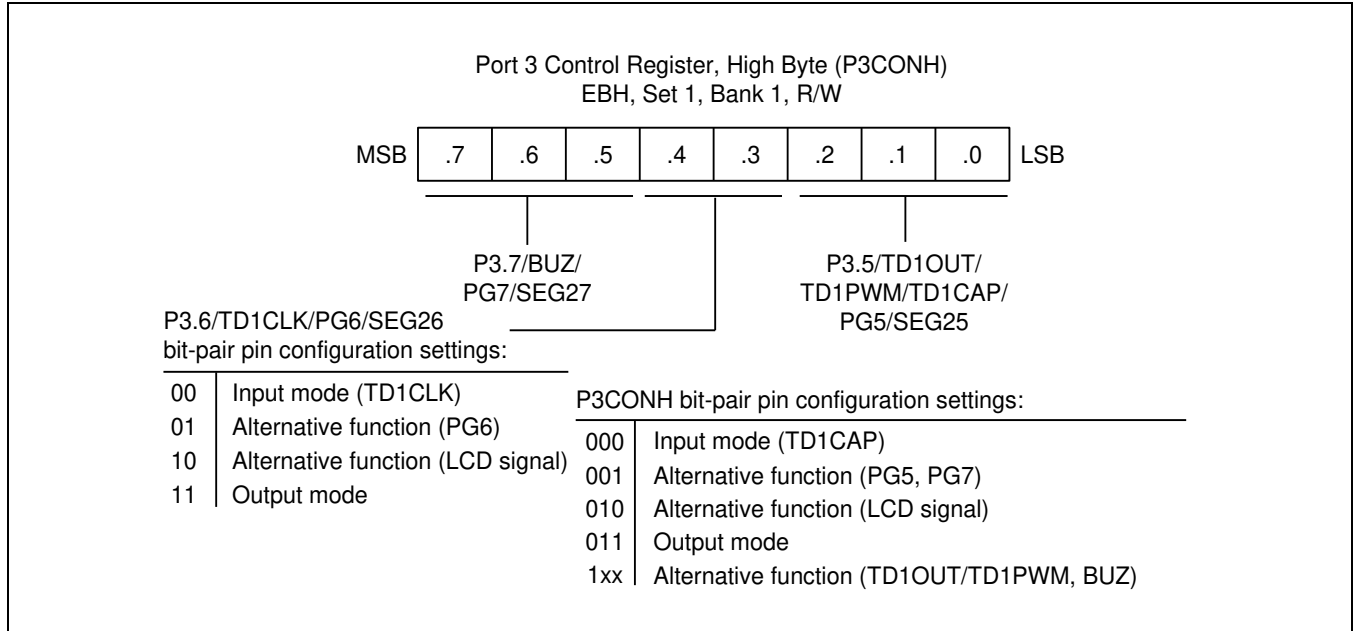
Port 3 Control Register, High Byte (P3CONH)
EBH, Set 1, Bank 1, R/W

MSB

| .7 | .6 | .5 | .4 | .3 | .2 | .1 | .0 |
|---|---|---|---|---|---|---|---|

LSB

P3.7/BUZ/
PG7/SEG27

P3.5/TD1OUT/
TD1PWM/TD1CAP/
PG5/SEG25

P3.6/TD1CLK/PG6/SEG26
bit-pair pin configuration settings:

| 00 | Input mode (TD1CLK) |
|---|---|
| 01 | Alternative function (PG6) |
| 10 | Alternative function (LCD signal) |
| 11 | Output mode |

P3CONH bit-pair pin configuration settings:

| 000 | Input mode (TD1CAP) |
|---|---|
| 001 | Alternative function (PG5, PG7) |
| 010 | Alternative function (LCD signal) |
| 011 | Output mode |
| 1xx | Alternative function (TD1OUT/TD1PWM, BUZ) |